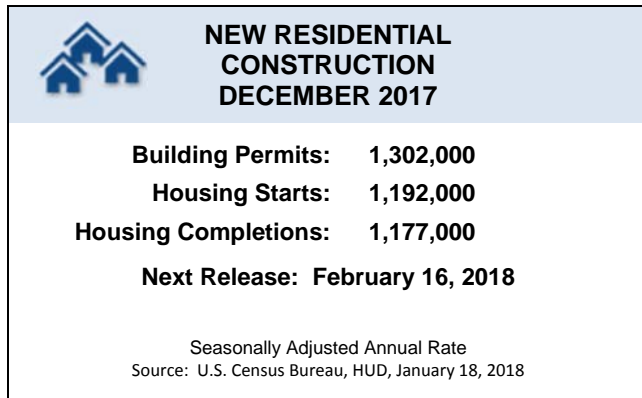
NEW RESIDENTIAL CONSTRUCTION DECEMBER 2017

| | |
|---|---|
| Building Permits: | 1,302,000 |
| Housing Starts: | 1,192,000 |
| Housing Completions: | 1,177,000 |

Next Release: February 16, 2018

Seasonally Adjusted Annual Rate
Source: U.S. Census Bureau, HUD, January 18, 2018